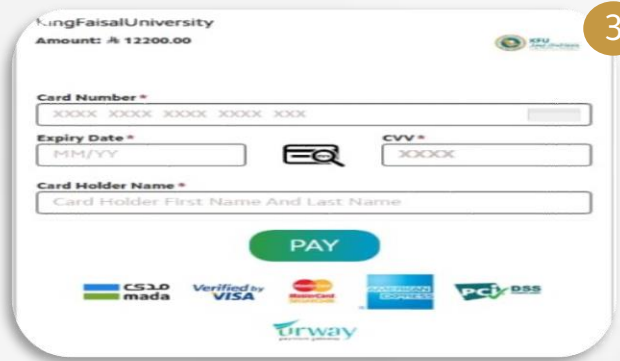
KingFaisalUniversity
Amount: ⃁ 12200.00

KFU

3

Card Number *
XXXX XXXX XXXX XXXX XXX

Expiry Date *
MM/YY

CVV *
XXXX

Card Holder Name *
Card Holder First Name And Last Name

PAY

مدى mada

Verified by VISA

MasterCard SecureCode

AMERICAN EXPRESS

PCI DSS

urway